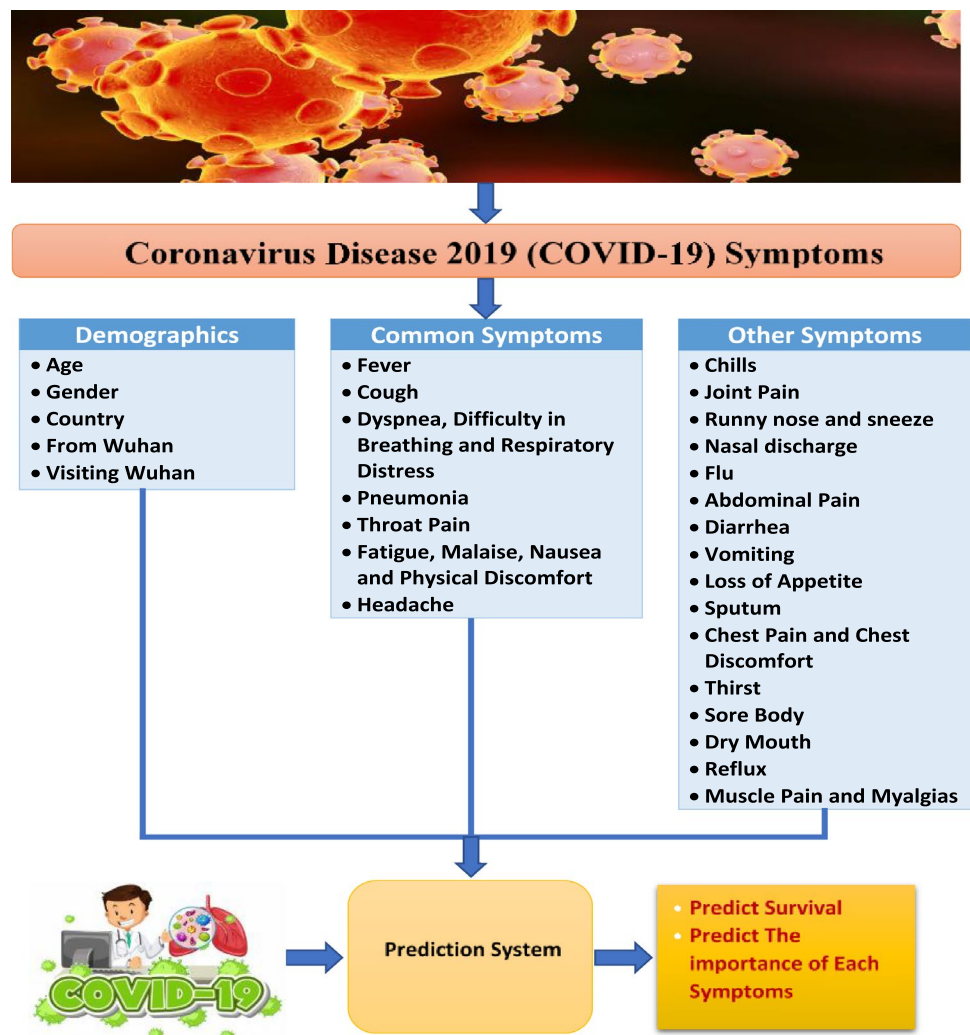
Coronavirus Disease 2019 (COVID-19) Symptoms

Demographics
- Age
- Gender
- Country
- From Wuhan
- Visiting Wuhan

Common Symptoms
- Fever
- Cough
- Dyspnea, Difficulty in Breathing and Respiratory Distress
- Pneumonia
- Throat Pain
- Fatigue, Malaise, Nausea and Physical Discomfort
- Headache

Other Symptoms
- Chills
- Joint Pain
- Runny nose and sneeze
- Nasal discharge
- Flu
- Abdominal Pain
- Diarrhea
- Vomiting
- Loss of Appetite
- Sputum
- Chest Pain and Chest Discomfort
- Thirst
- Sore Body
- Dry Mouth
- Reflux
- Muscle Pain and Myalgias

COVID-19

Prediction System

- Predict Survival
- Predict The importance of Each Symptoms